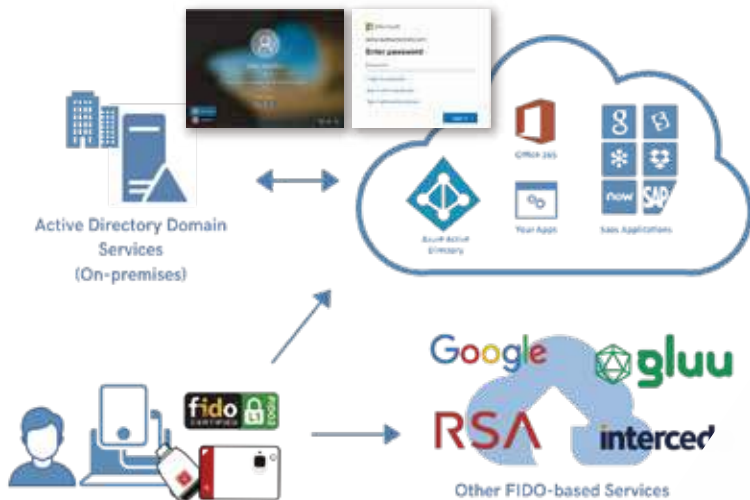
Enter password

Active Directory Domain Services (On-premises)

Office 365

Azure Active Directory

Your Apps

SaaS Applications

now

SAP

fido CERTIFIED

Google

gluu

RSA

intercede

Other FIDO-based Services